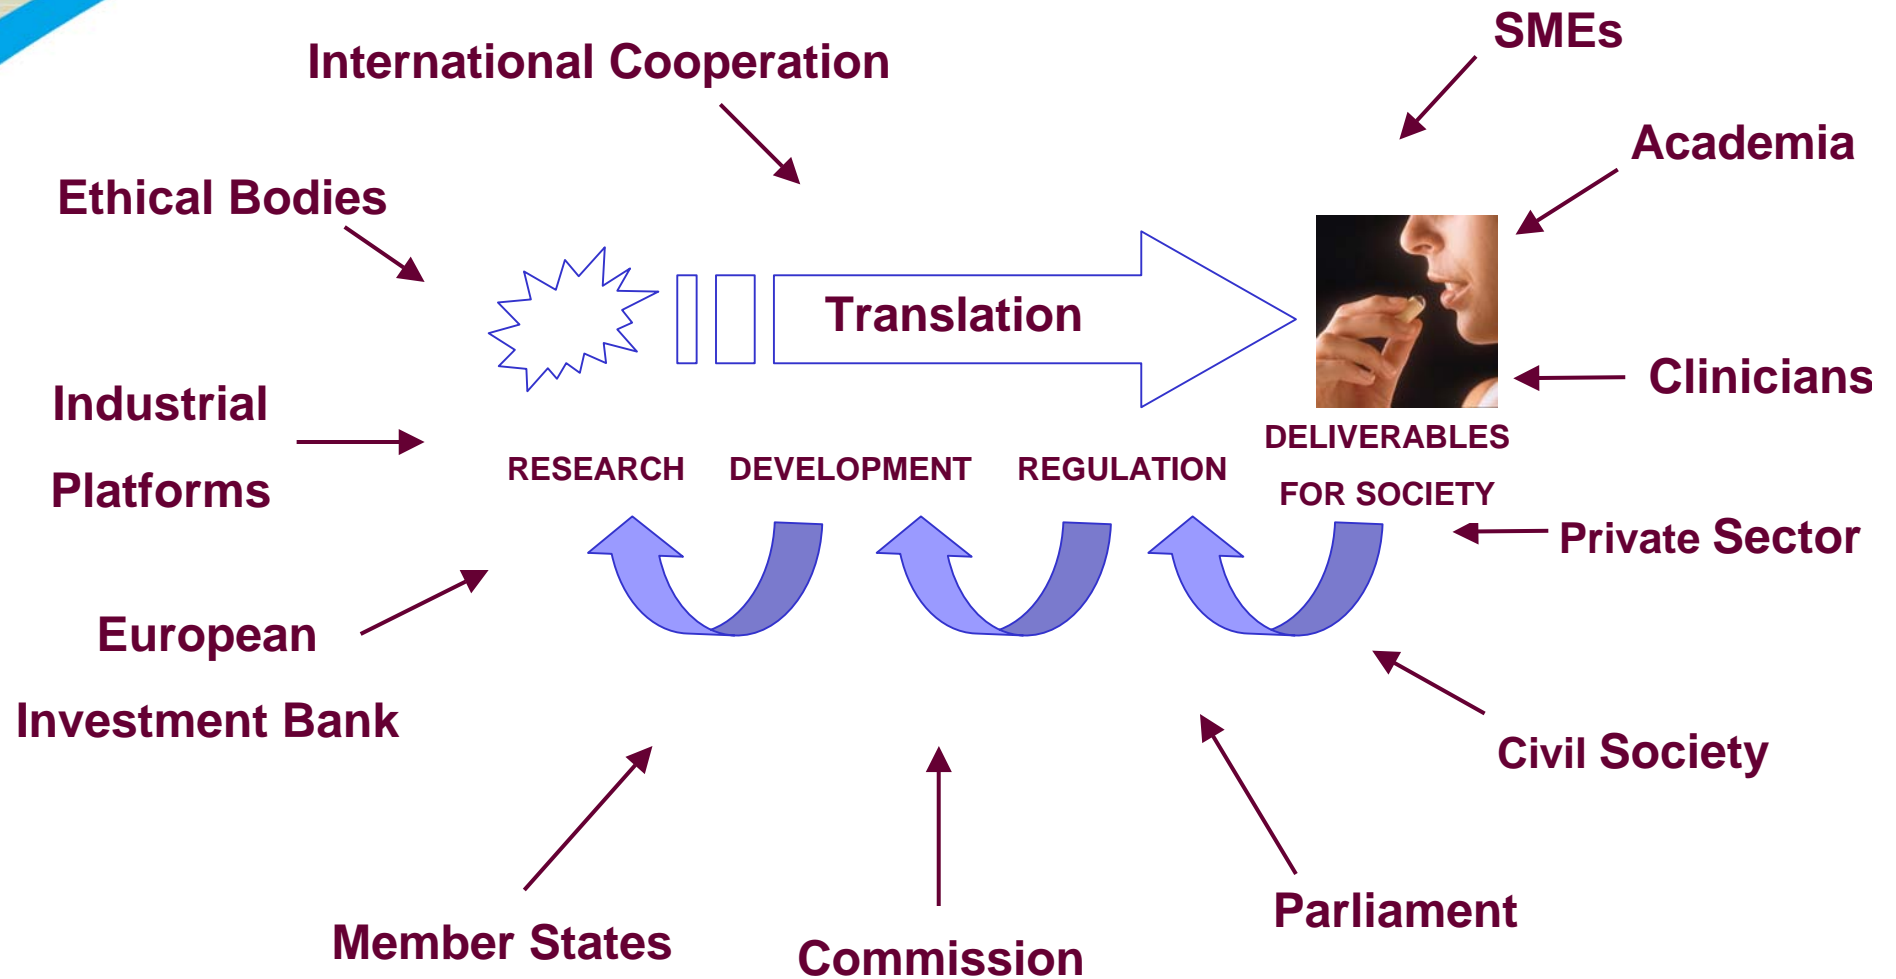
SMEs

International Cooperation

Academia

Ethical Bodies

Translation

Clinicians

Industrial

Platforms

RESEARCH DEVELOPMENT REGULATION

DELIVERABLES

FOR SOCIETY

Private Sector

European

Investment Bank

Civil Society

Parliament

Member States

Commission